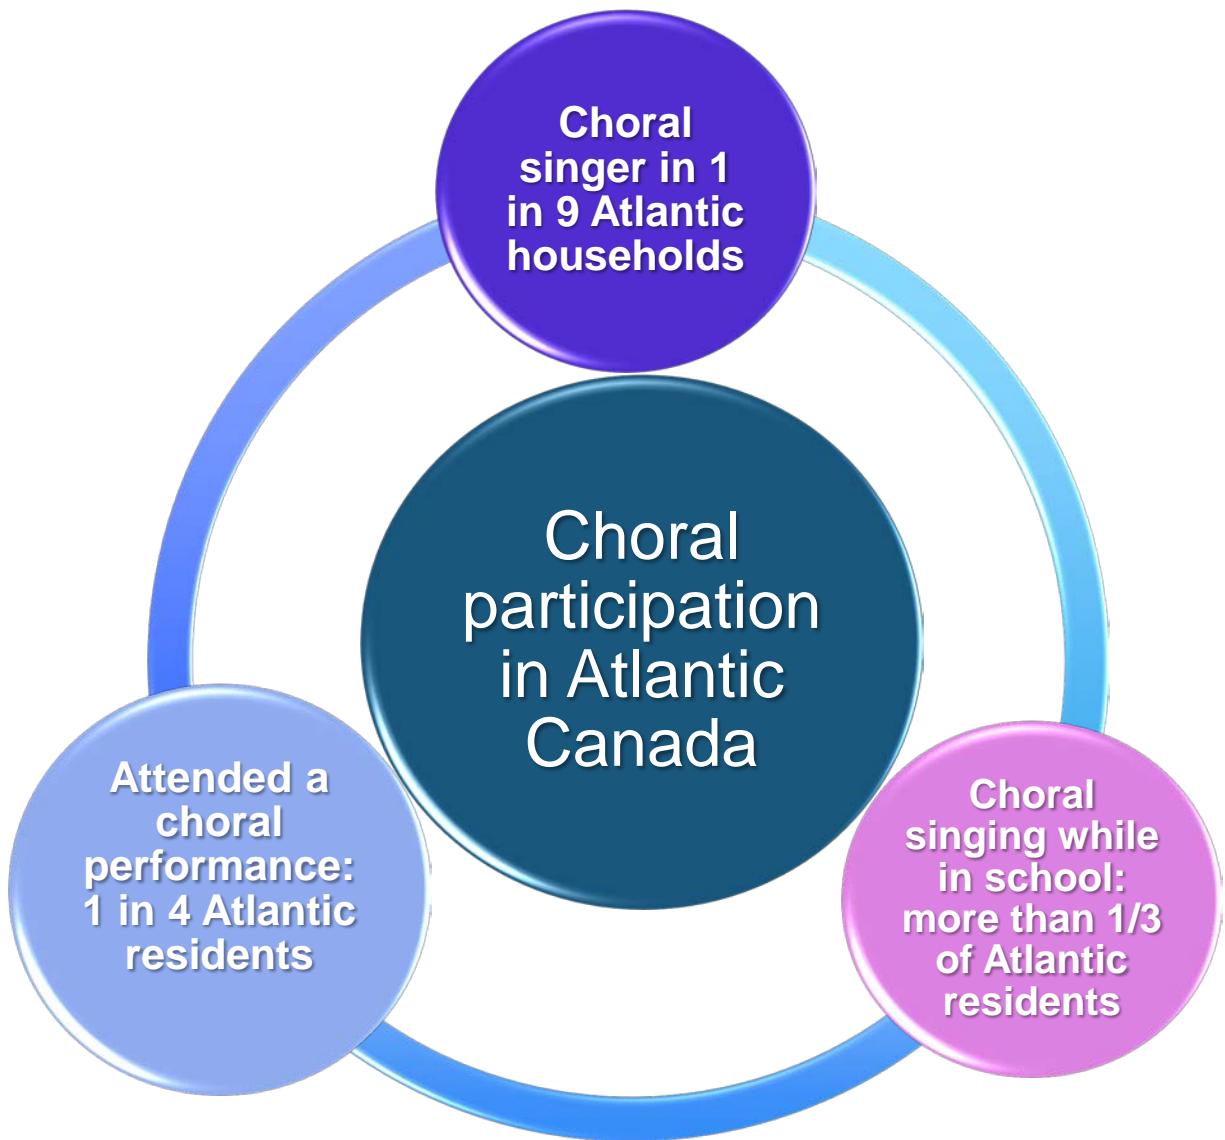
Choral singer in 1 in 9 Atlantic households

Choral participation in Atlantic Canada

Attended a choral performance: 1 in 4 Atlantic residents

Choral singing while in school: more than 1/3 of Atlantic residents